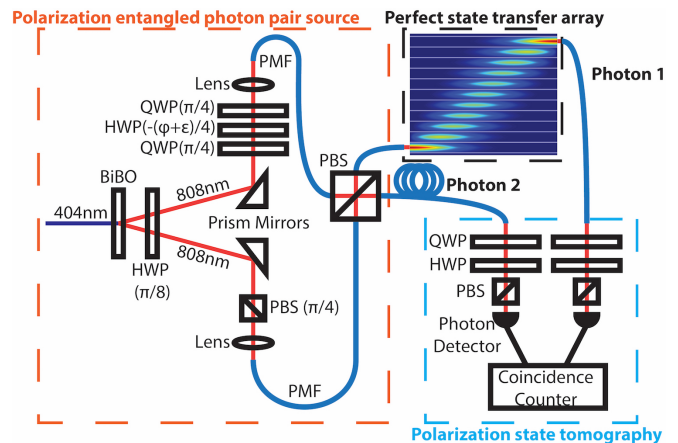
Polarization entangled photon pair source

Perfect state transfer array

PMF

Lens

QWP(π/4)

HWP(-(φ+ε)/4)

QWP(π/4)

Photon 1

PBS

Photon 2

BiBO

808nm

404nm

Prism Mirrors

808nm

HWP (π/8)

PBS (π/4)

Lens

PMF

QWP

HWP

PBS

Photon Detector

Coincidence Counter

Polarization state tomography